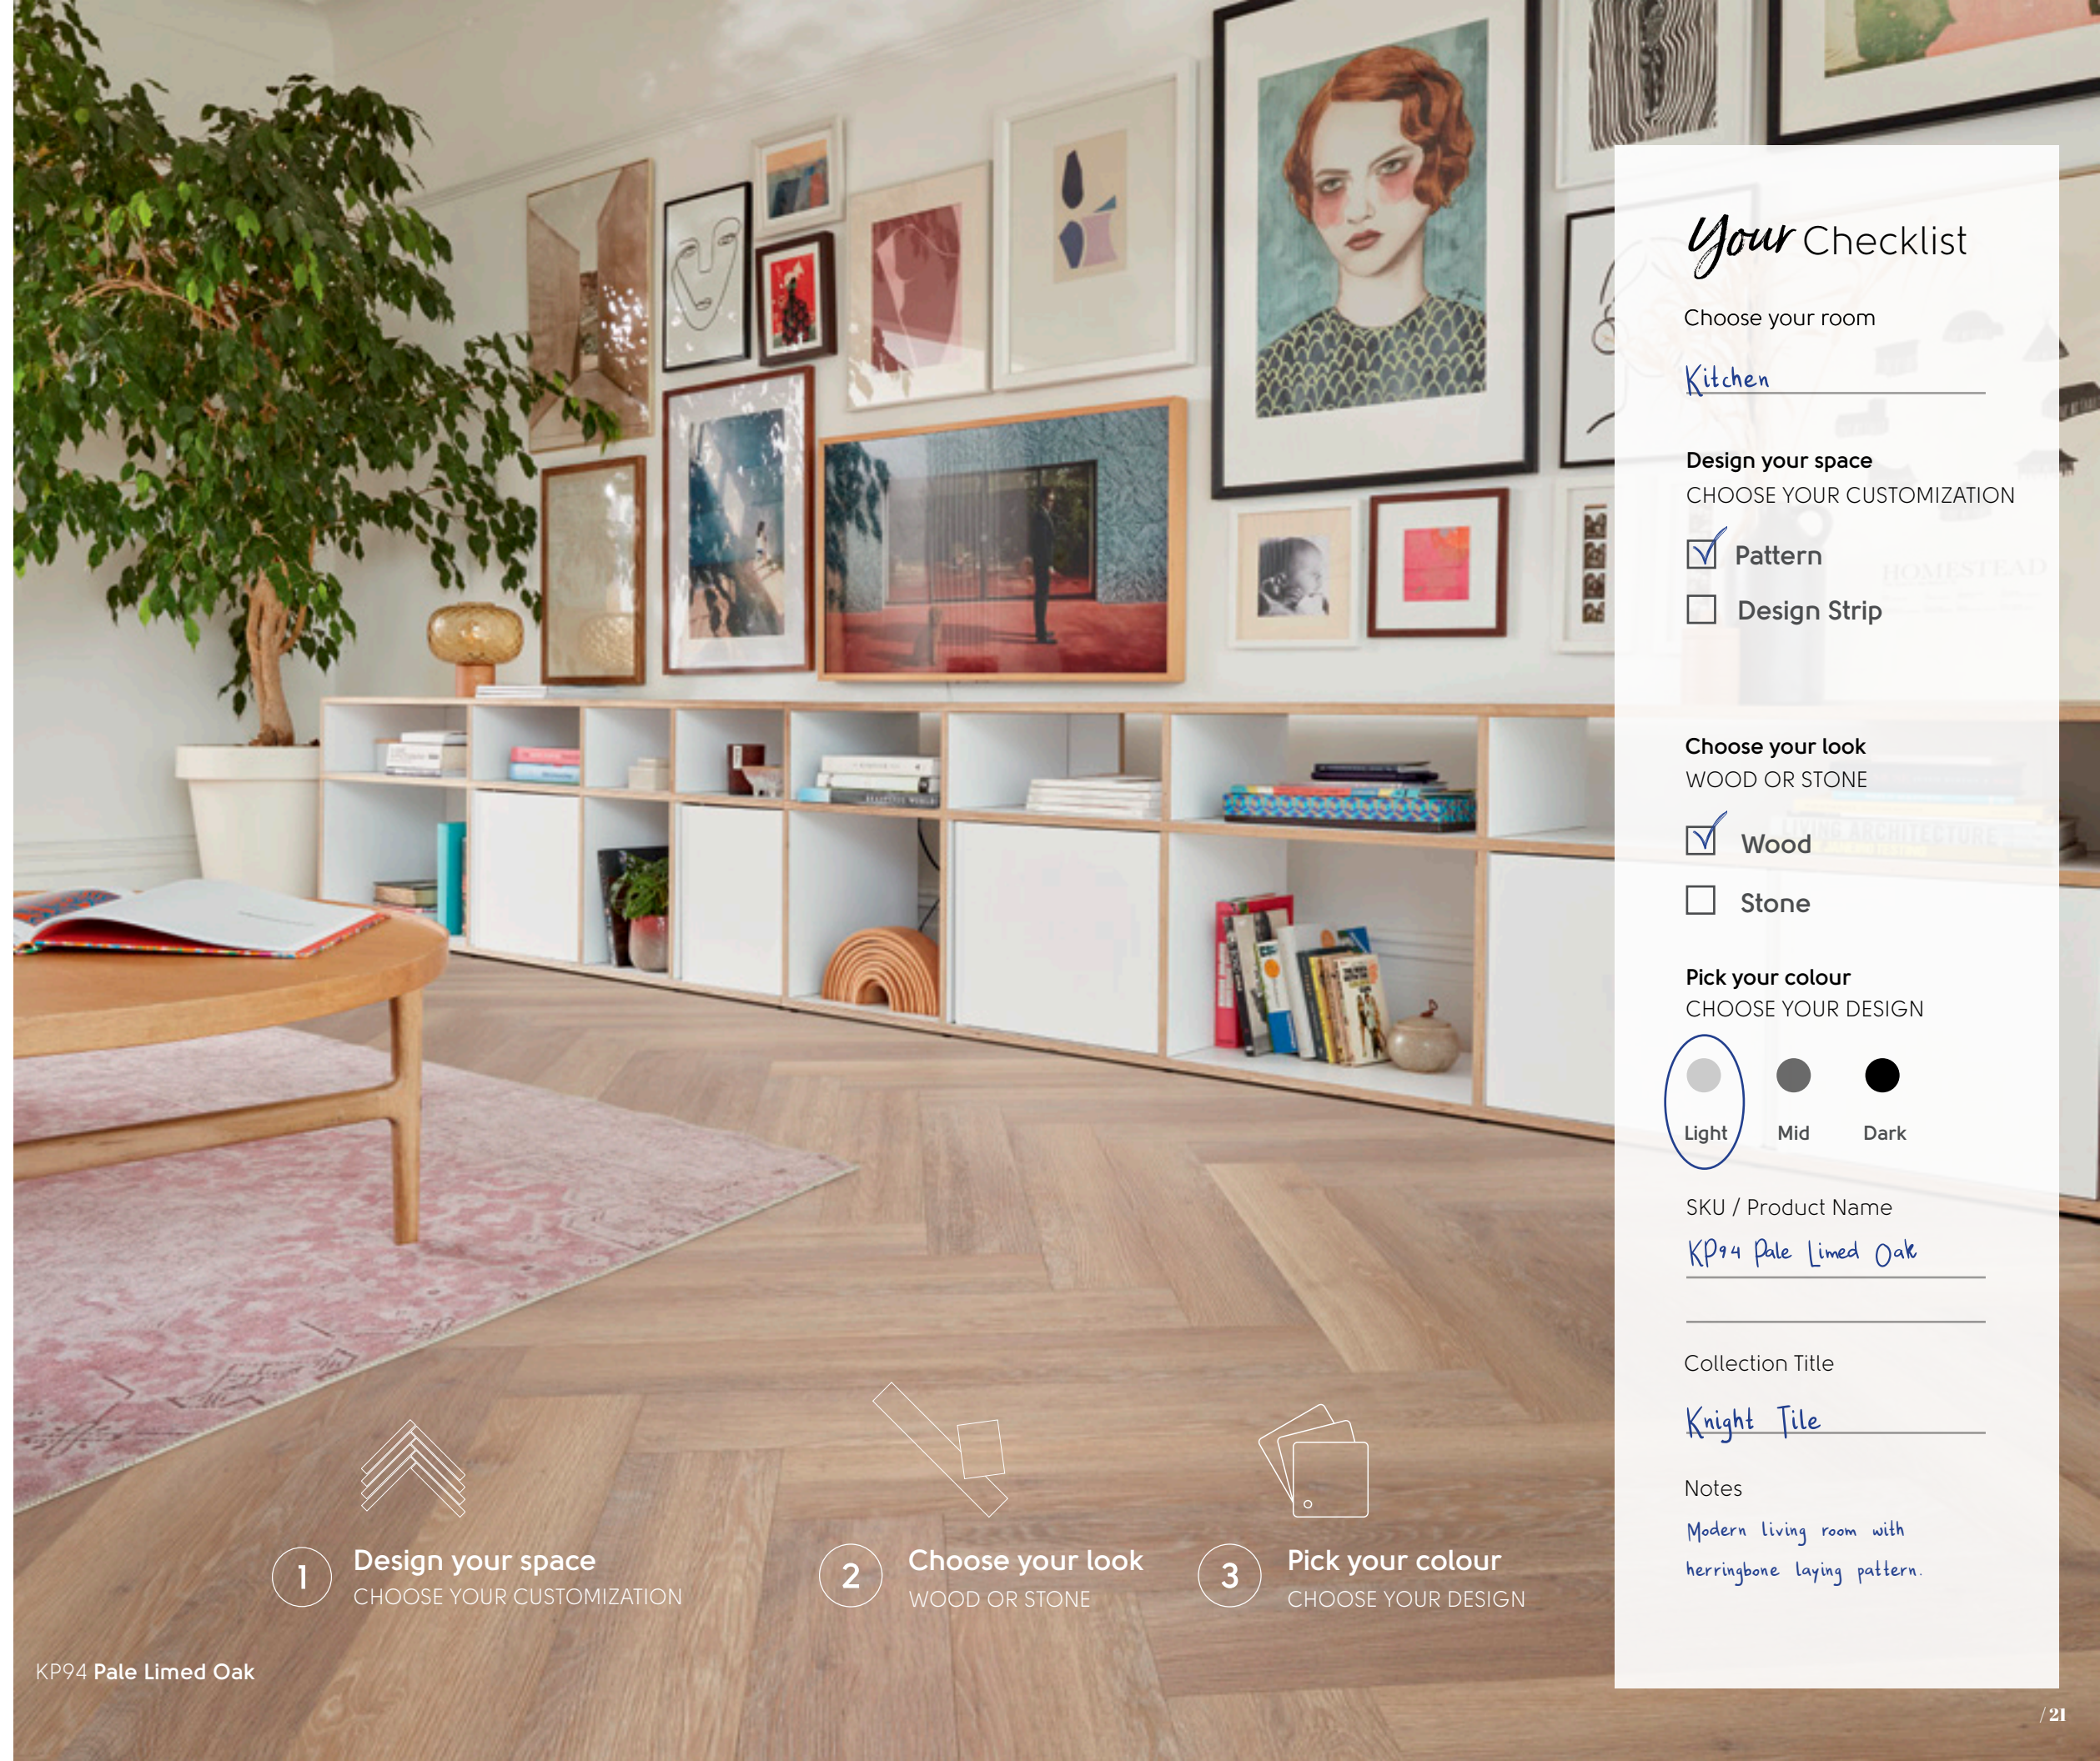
Your Checklist

Choose your room

Kitchen

Design your space
CHOOSE YOUR CUSTOMIZATION

☑ Pattern
☐ Design Strip

Choose your look
WOOD OR STONE

☑ Wood
☐ Stone

Pick your colour
CHOOSE YOUR DESIGN

Light Mid Dark

SKU / Product Name

KP94 Pale Limed Oak

Collection Title

Knight Tile

Notes

Modern living room with herringbone laying pattern.

1 Design your space
CHOOSE YOUR CUSTOMIZATION

2 Choose your look
WOOD OR STONE

3 Pick your colour
CHOOSE YOUR DESIGN

KP94 Pale Limed Oak

/ 21